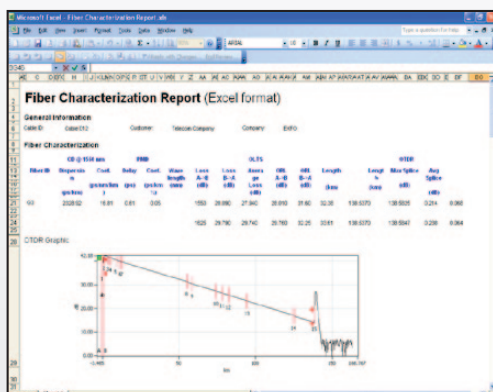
Microsoft Excel - Fiber Characterization Report.xls

File Edit View Insert Format Tools Data Window Help

Type a question for help

ARIAL

Fiber Characterization Report (Excel format)

General Information

Cable ID Cable 012 Customer Telecom Company Company EXFO

Fiber Characterization

CD @ 1550 nm PMD OLTS OTDR

| Fiber ID | Dispersion (ps/nm) | Coef. (ps/nm/km) | Delay | Coef. (ps/km) | Wavelength (nm) | Loss A→B (dB) | Loss B→A (dB) | Average Loss (dB) | ORL A→B (dB) | ORL B→A (dB) | Length (km) | Length (km) | Max Splice (dB) | Avg Splice (dB) |
|---|---|---|---|---|---|---|---|---|---|---|---|---|---|---|
| 60 | 2328.02 | 16.81 | 0.81 | 0.05 | 1550 | 28.890 | 27.940 | 28.010 | 31.60 | 32.35 | 138.6370 | 138.5925 | 0.214 | 0.068 |
| | | | | | 1625 | 29.780 | 29.740 | 29.760 | 32.25 | 33.61 | 138.6370 | 138.5947 | 0.236 | 0.064 |

OTDR Graphic

40.00

-1.465 50 100 150.797